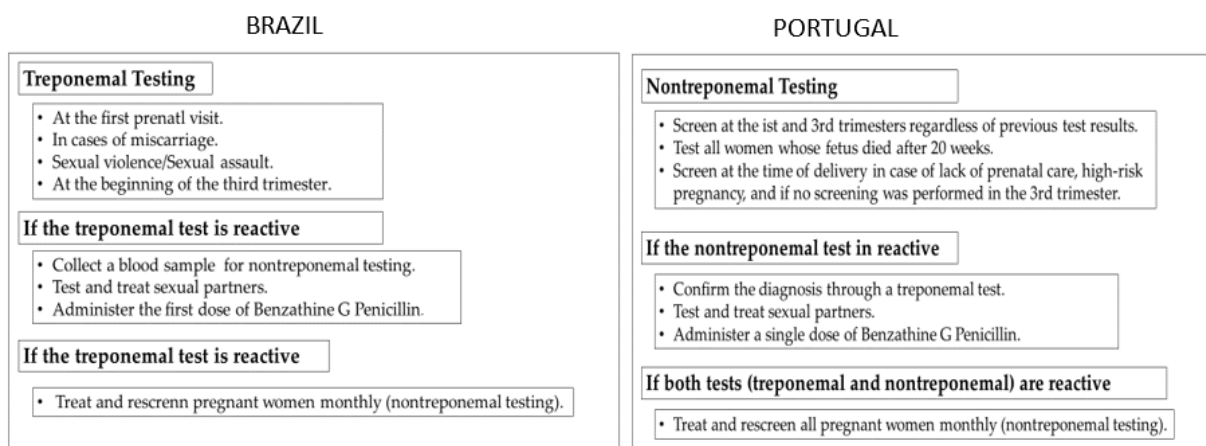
BRAZIL

Treponemal Testing

• At the first prenatl visit.
• In cases of miscarriage.
• Sexual violence/Sexual assault.
• At the beginning of the third trimester.

If the treponemal test is reactive

• Collect a blood sample for nontreponemal testing.
• Test and treat sexual partners.
• Administer the first dose of Benzathine G Penicillin.

If the treponemal test is reactive

• Treat and rescrenn pregnant women monthly (nontreponemal testing).

PORTUGAL

Nontreponemal Testing

• Screen at the ist and 3rd trimesters regardless of previous test results.
• Test all women whose fetus died after 20 weeks.
• Screen at the time of delivery in case of lack of prenatal care, high-risk pregnancy, and if no screening was performed in the 3rd trimester.

If the nontreponemal test in reactive

• Confirm the diagnosis through a treponemal test.
• Test and treat sexual partners.
• Administer a single dose of Benzathine G Penicillin.

If both tests (treponemal and nontreponemal) are reactive

• Treat and rescreen all pregnant women monthly (nontreponemal testing).